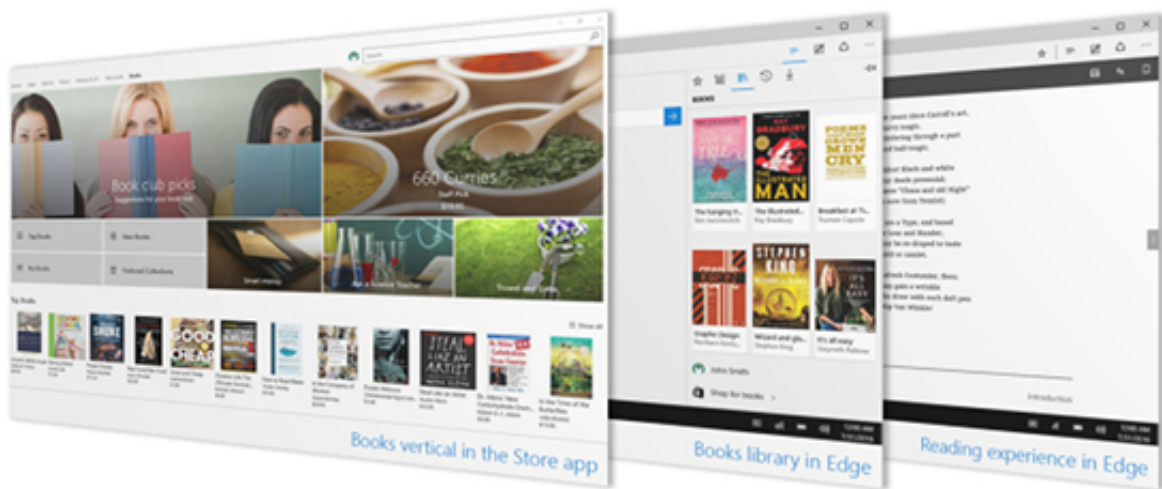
Search

Book club picks

660 Curries

Top Books

New Books

Featured Collections

Top Books

Show all

Books vertical in the Store app

BOOKS

RAY BRADBURY THE ILLUSTRATED MAN

STEPHEN KING

The Illustrated...

Breakfast at Ti...

Graphic Design

Wizard and Glass

It's all Good

John Smith

Shop for books

Books library in Edge

Introduction

Reading experience in Edge